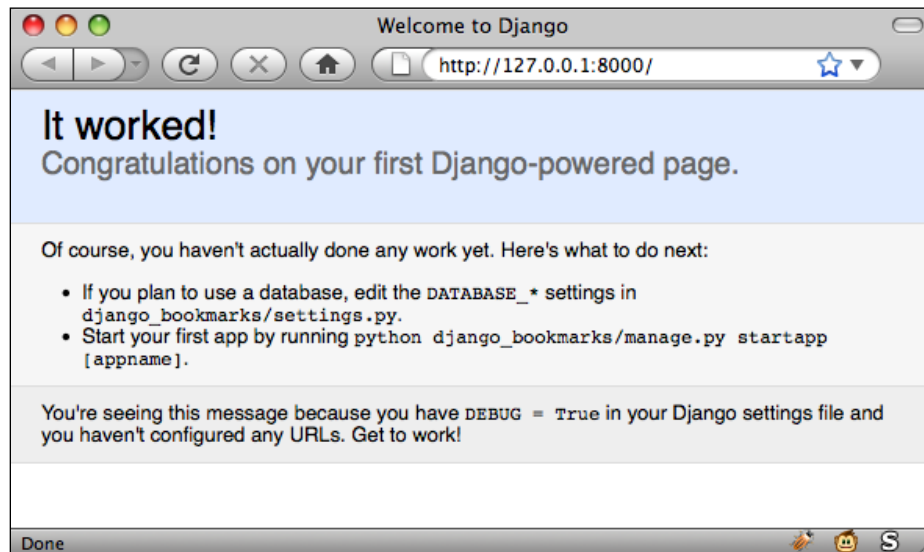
Welcome to Django

http://127.0.0.1:8000/

It worked!
Congratulations on your first Django-powered page.

Of course, you haven't actually done any work yet. Here's what to do next:

- If you plan to use a database, edit the DATABASE_* settings in django_bookmarks/settings.py.
- Start your first app by running python django_bookmarks/manage.py startapp [appname].

You're seeing this message because you have DEBUG = True in your Django settings file and you haven't configured any URLs. Get to work!

Done